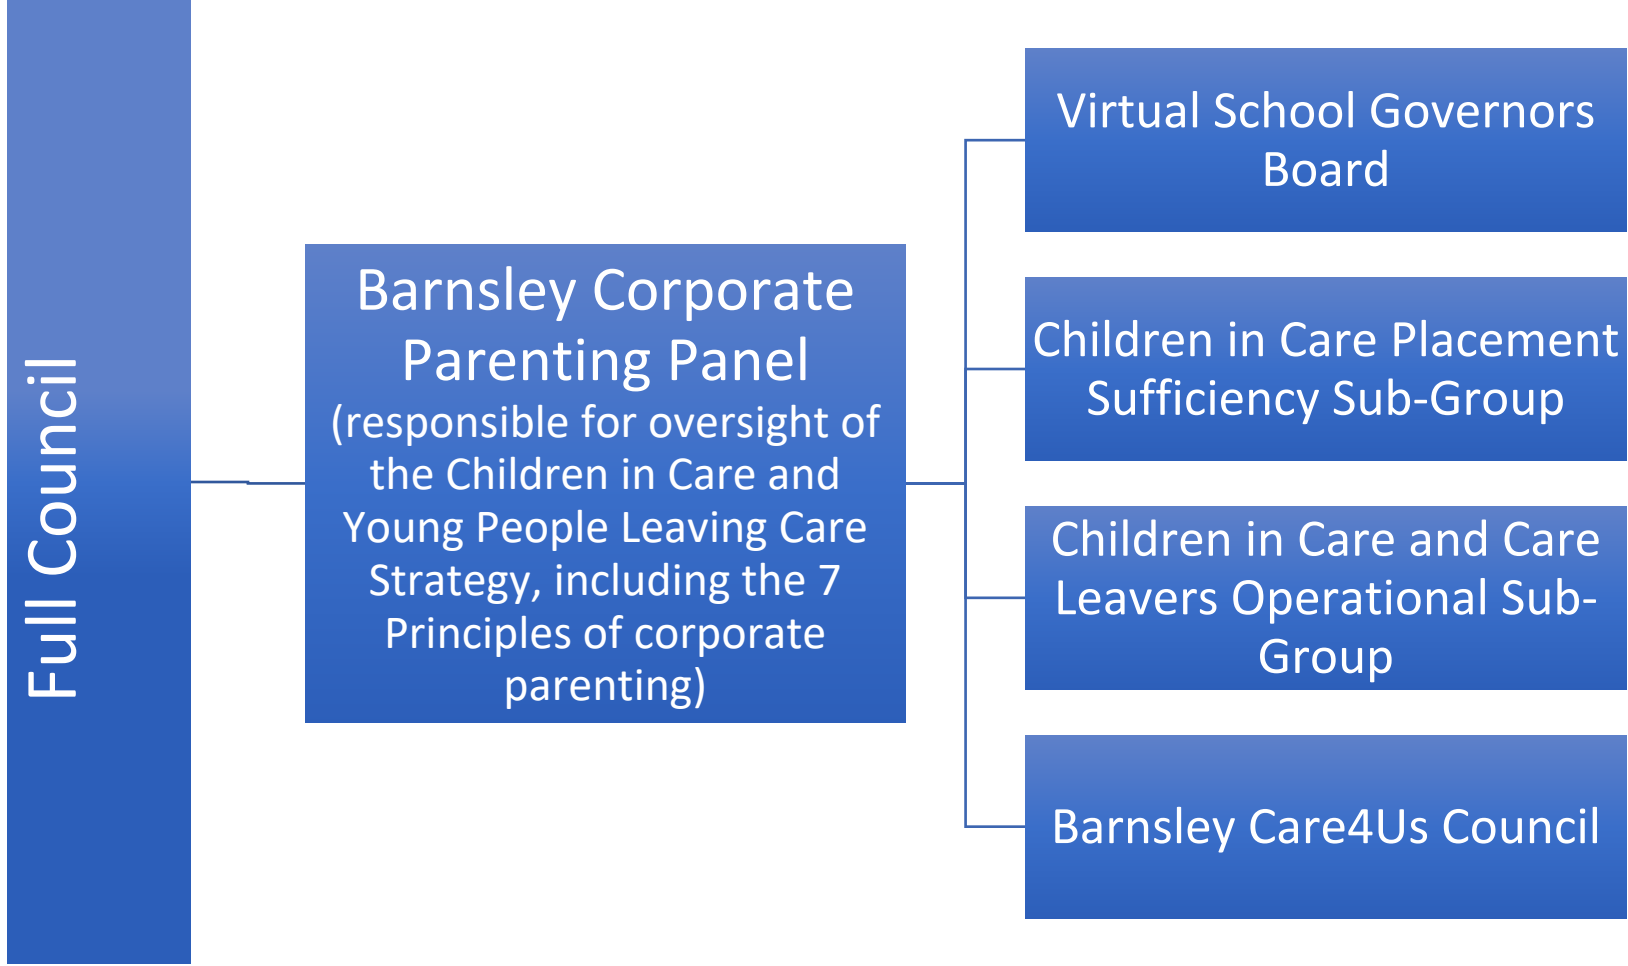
Full Council

Barnsley Corporate Parenting Panel
(responsible for oversight of the Children in Care and Young People Leaving Care Strategy, including the 7 Principles of corporate parenting)

Virtual School Governors Board

Children in Care Placement Sufficiency Sub-Group

Children in Care and Care Leavers Operational Sub-Group

Barnsley Care4Us Council